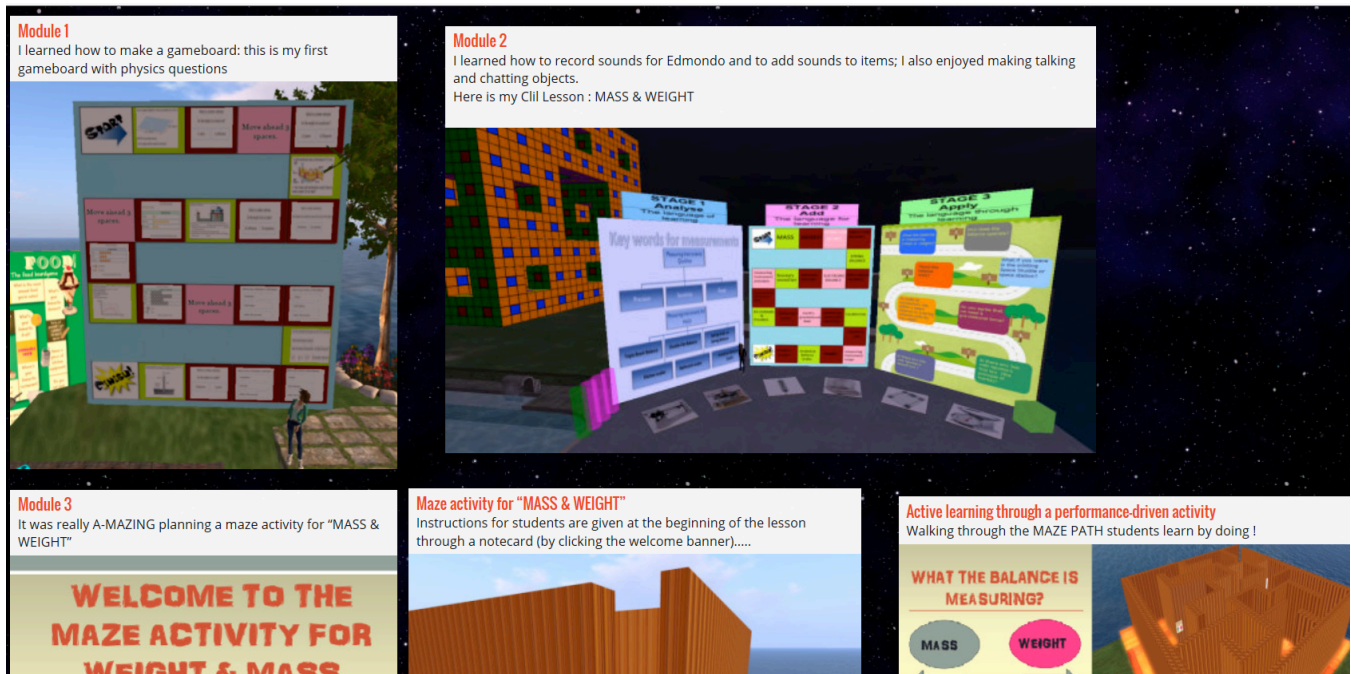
Module 1
I learned how to make a gameboard: this is my first gameboard with physics questions

START

Move ahead 2 spaces

Move ahead 2 spaces

Move ahead 3 spaces

POON

FINISH

Module 2
I learned how to record sounds for Edmondo and to add sounds to items; I also enjoyed making talking and chatting objects.
Here is my Clil Lesson : MASS & WEIGHT

STAGE 1 Analyse The language of learning

STAGE 2 Add The language for learning

STAGE 3 Apply The language through learning

Key words for measurements

Module 3
It was really A-MAZING planning a maze activity for "MASS & WEIGHT"

WELCOME TO THE MAZE ACTIVITY FOR WEIGHT & MASS

Maze activity for "MASS & WEIGHT"
Instructions for students are given at the beginning of the lesson through a notecard (by clicking the welcome banner).....

Active learning through a performance-driven activity
Walking through the MAZE PATH students learn by doing !

WHAT THE BALANCE IS MEASURING?

MASS

WEIGHT